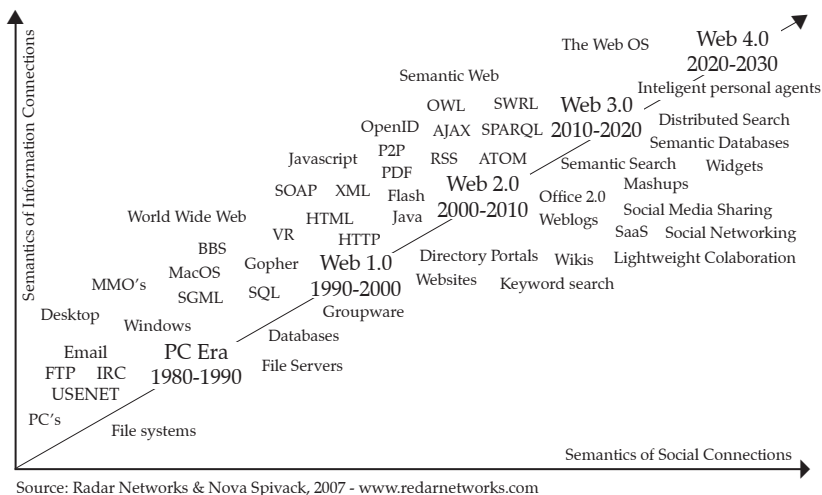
Semantics of Information Connections

The Web OS

Web 4.0
2020-2030

Inteligent personal agents

Semantic Web

OWL SWRL

Web 3.0
2010-2020

Distributed Search

OpenID AJAX SPARQL

Semantic Databases

P2P

Javascript RSS ATOM

Semantic Search Widgets

PDF

SOAP XML Flash

Web 2.0
2000-2010

Office 2.0

Mashups

World Wide Web

HTML Java

Weblogs

Social Media Sharing

VR

HTTP

SaaS Social Networking

BBS

Directory Portals Wikis

Lightweight Colaboration

MacOS

Gopher

Web 1.0
1990-2000

Websites

Keyword search

MMO's

SGML SQL

Groupware

Desktop

Windows

Databases

Email

PC Era
1980-1990

FTP IRC

File Servers

USENET

PC's

File systems

Semantics of Social Connections

Source: Radar Networks & Nova Spivack, 2007 - www.redarnetworks.com